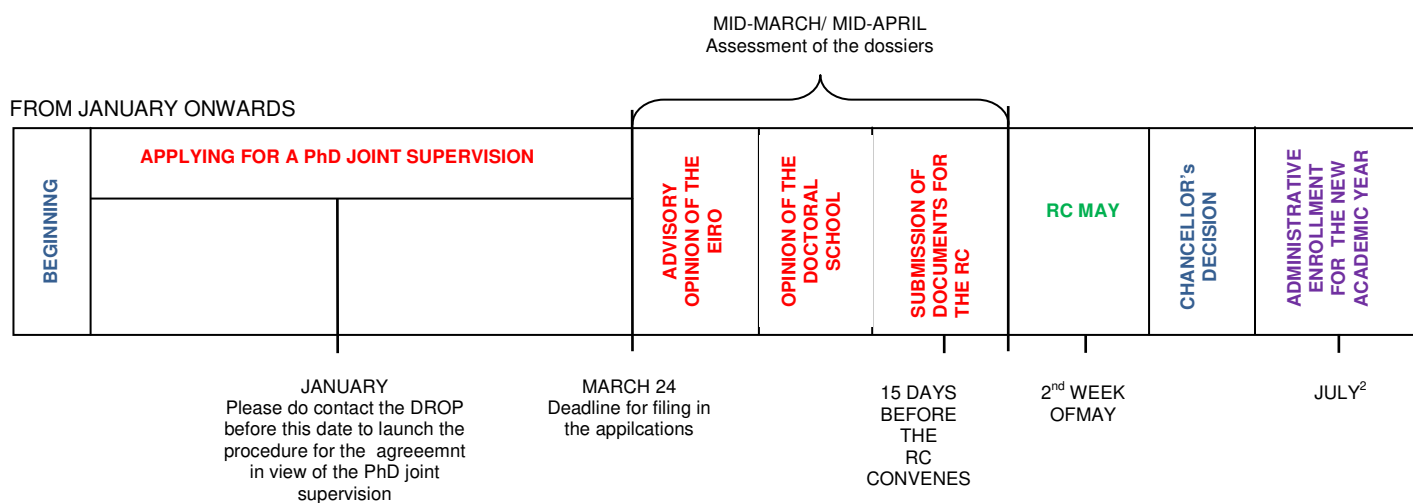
MID-MARCH/ MID-APRIL
Assessment of the dossiers

FROM JANUARY ONWARDS

BEGINNING

APPLYING FOR A PhD JOINT SUPERVISION

ADVISORY OPINION OF THE EIRO

OPINION OF THE DOCTORAL SCHOOL

SUBMISSION OF DOCUMENTS FOR THE RC

RC MAY

CHANCELLOR's DECISION

ADMINISTRATIVE ENROLLMENT FOR THE NEW ACADEMIC YEAR

JANUARY
Please do contact the DROP before this date to launch the procedure for the agreeemnt in view of the PhD joint supervision

MARCH 24
Deadline for filing in the appilcations

15 DAYS BEFORE THE RC CONVENES

2$^{nd}$ WEEK OFMAY

JULY$^2$